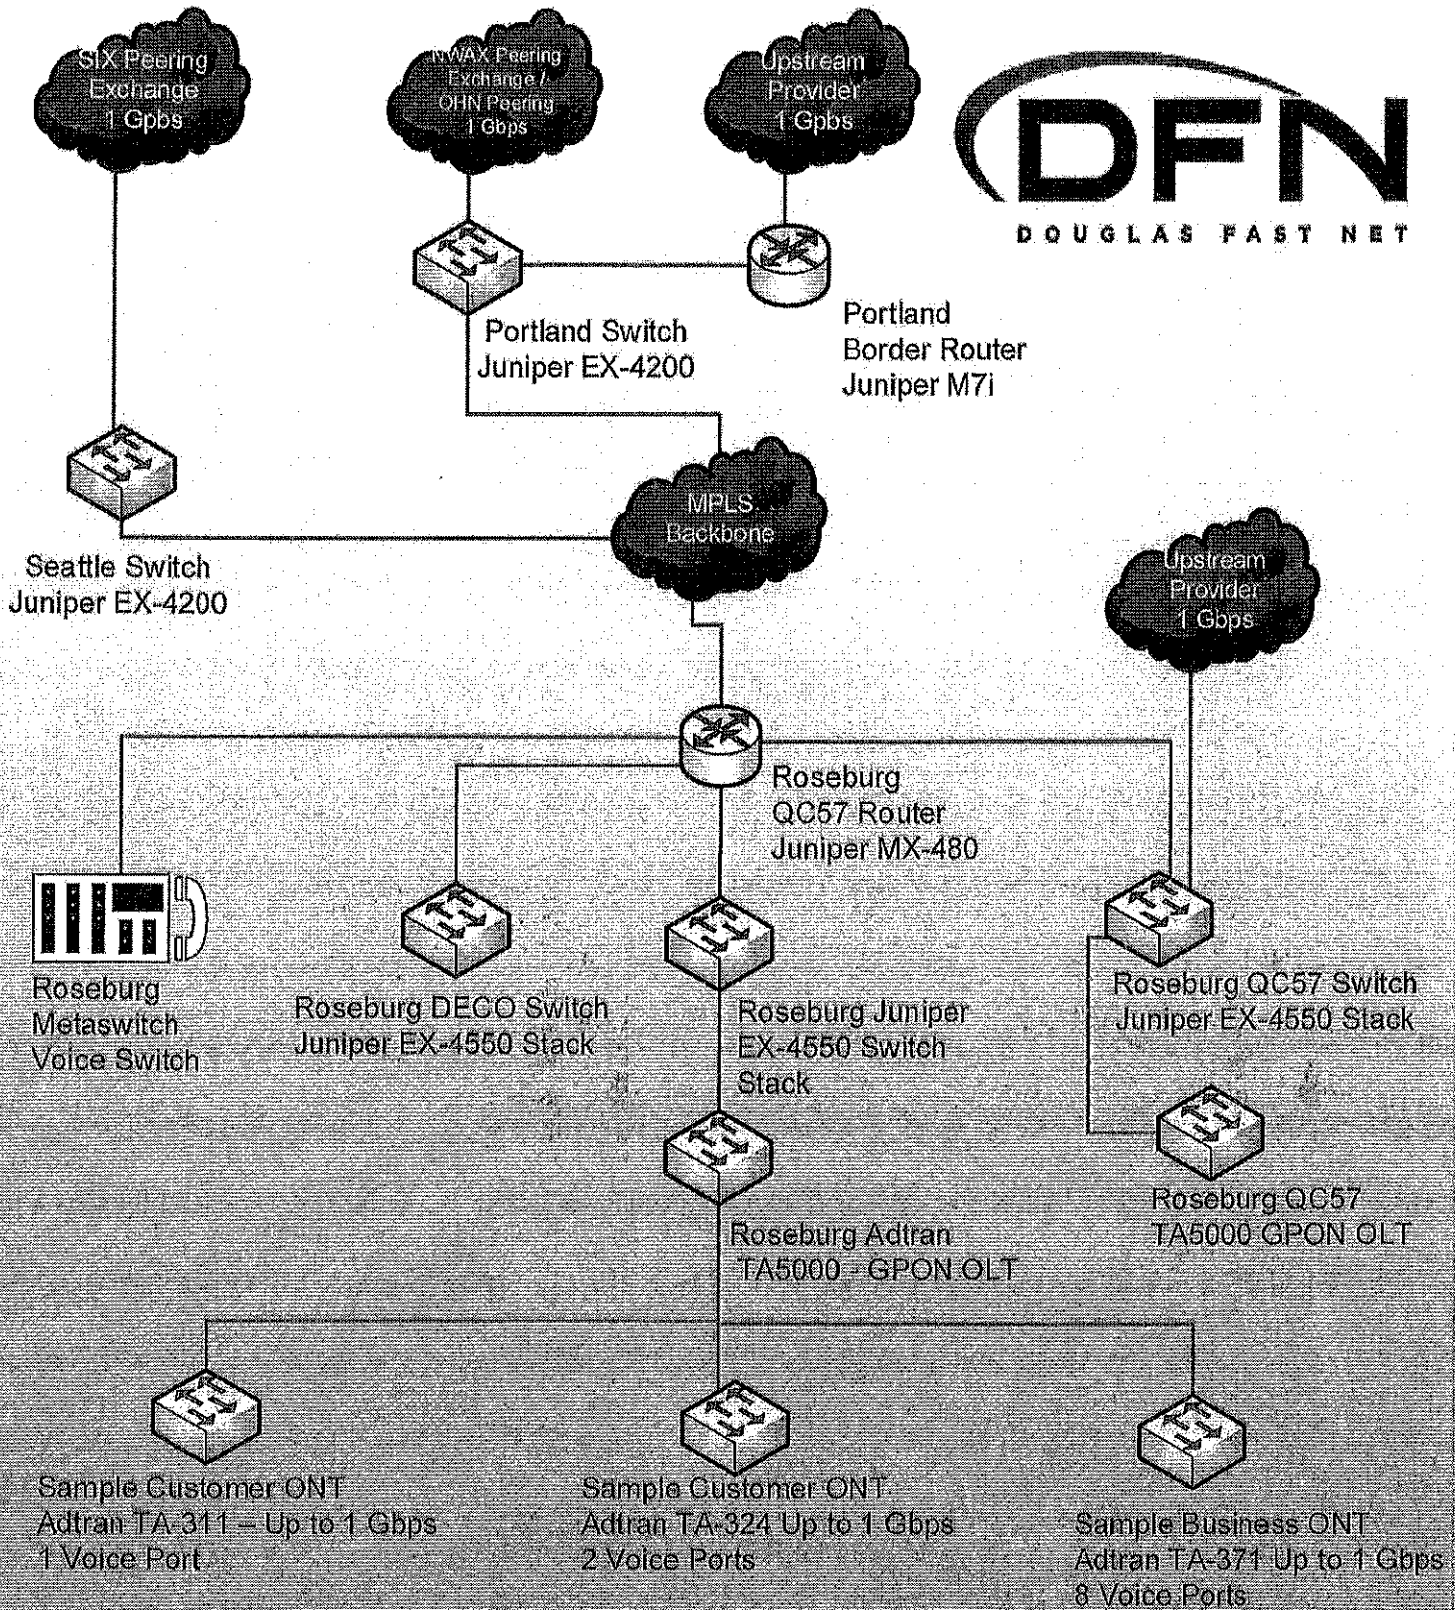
SIX Peering Exchange 1 Gpbs

NWAX Peering Exchange / OHN Peering 1 Gbps

Upstream Provider 1 Gpbs

DFN
DOUGLAS FAST NET

Portland Switch
Juniper EX-4200

Portland Border Router
Juniper M7i

Seattle Switch
Juniper EX-4200

MPLS Backbone

Upstream Provider 1 Gbps

Roseburg
QC57 Router
Juniper MX-480

Roseburg Metaswitch Voice Switch

Roseburg DECO Switch
Juniper EX-4550 Stack

Roseburg Juniper EX-4550 Switch Stack

Roseburg QC57 Switch
Juniper EX-4550 Stack

Roseburg QC57
TA5000 GPON OLT

Roseburg Adtran
TA5000 - GPON OLT

Sample Customer ONT
Adtran TA-311 – Up to 1 Gbps
1 Voice Port

Sample Customer ONT
Adtran TA-324 Up to 1 Gbps
2 Voice Ports

Sample Business ONT
Adtran TA-371 Up to 1 Gbps
8 Voice Ports